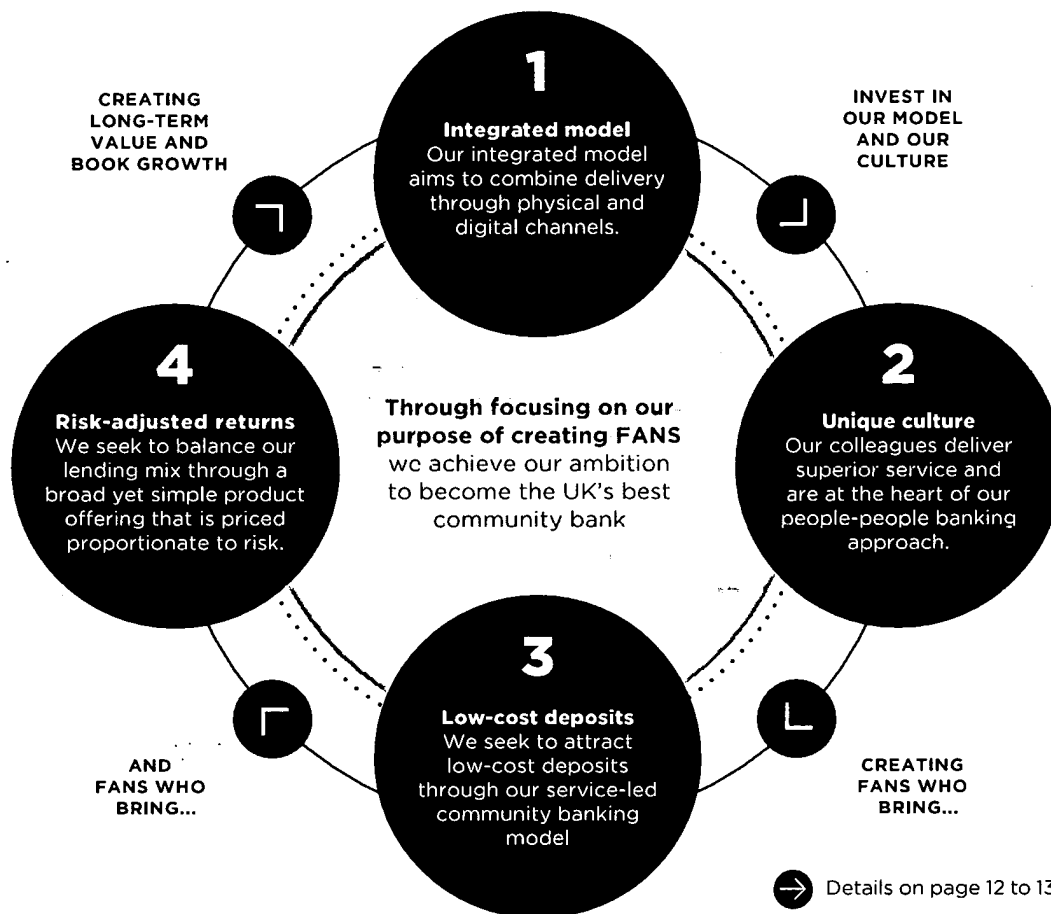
CREATING LONG-TERM VALUE AND BOOK GROWTH

1

Integrated model
Our integrated model aims to combine delivery through physical and digital channels.

INVEST IN OUR MODEL AND OUR CULTURE

4

Risk-adjusted returns
We seek to balance our lending mix through a broad yet simple product offering that is priced proportionate to risk.

Through focusing on our purpose of creating FANS
wc achieve our ambition to become the UK's best community bank

2

Unique culture
Our colleagues deliver superior service and are at the heart of our people-people banking approach.

AND FANS WHO BRING...

3

Low-cost deposits
We seek to attract low-cost deposits through our service-led community banking model

CREATING FANS WHO BRING...

Details on page 12 to 13